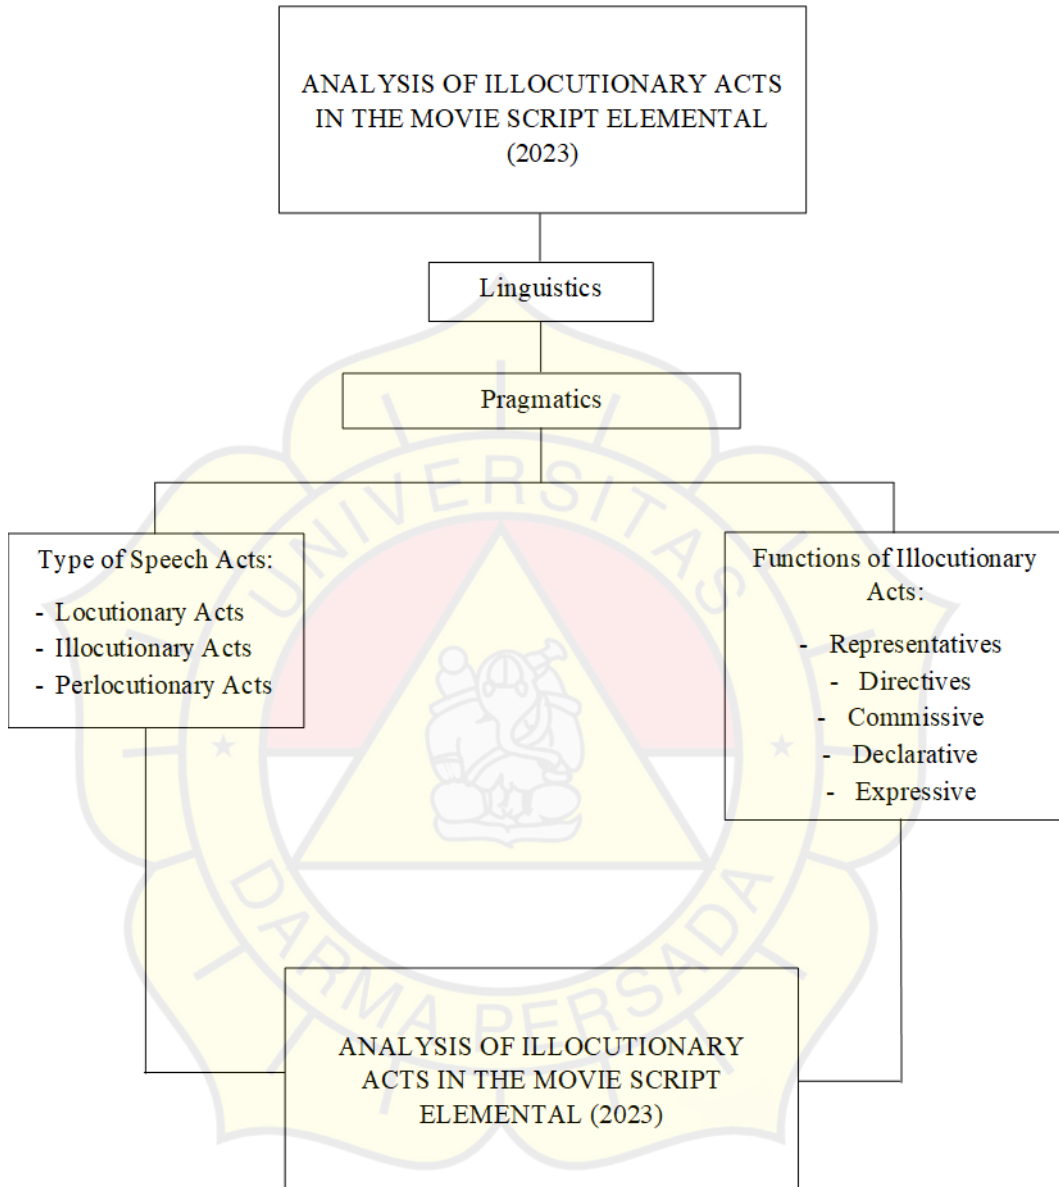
ANALYSIS OF ILLOCUTIONARY ACTS IN THE MOVIE SCRIPT ELEMENTAL (2023)

Linguistics

Pragmatics

Type of Speech Acts:
- Locutionary Acts
- Illocutionary Acts
- Perlocutionary Acts

Functions of Illocutionary Acts:
- Representatives
- Directives
- Commissive
- Declarative
- Expressive

UNIVERSITAS DARMA PERSADA

ANALYSIS OF ILLOCUTIONARY ACTS IN THE MOVIE SCRIPT ELEMENTAL (2023)